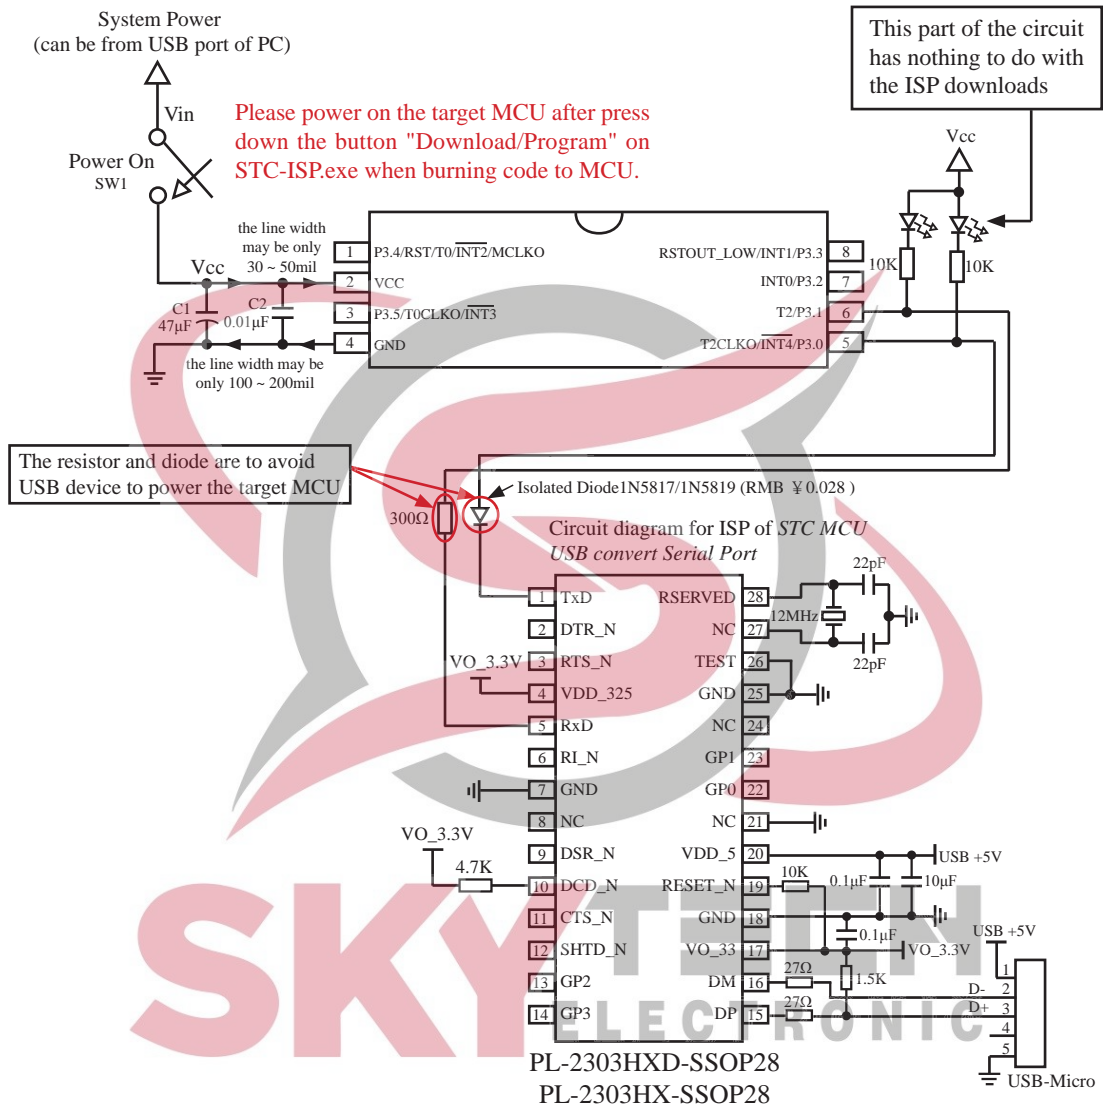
System Power
(can be from USB port of PC)

Vin

Power On
SW1

Please power on the target MCU after press down the button "Download/Program" on STC-ISP.exe when burning code to MCU.

This part of the circuit has nothing to do with the ISP downloads

Vcc

the line width may be only 30 ~ 50mil

Vcc

C1 47μF

C2 0.01μF

the line width may be only 100 ~ 200mil

1 P3.4/RST/T0/$\overline{INT2}$/MCLKO
2 VCC
3 P3.5/T0CLKO/$\overline{INT3}$
4 GND

RSTOUT_LOW/INT1/P3.3 8
INT0/P3.2 7
T2/P3.1 6
T2CLKO/$\overline{INT4}$/P3.0 5

10K
10K

The resistor and diode are to avoid USB device to power the target MCU

300Ω

Isolated Diode1N5817/1N5819 (RMB ￥0.028 )

Circuit diagram for ISP of STC MCU USB convert Serial Port

22pF
12MHz
22pF

1 TxD
2 DTR_N
VO_3.3V 3 RTS_N
4 VDD_325
5 RxD
6 RI_N
7 GND
8 NC
9 DSR_N
10 DCD_N
11 CTS_N
12 SHTD_N
13 GP2
14 GP3

RSERVED 28
NC 27
TEST 26
GND 25
NC 24
GP1 23
GP0 22
NC 21
VDD_5 20
RESET_N 19
GND 18
VO_33 17
DM 16
DP 15

VO_3.3V
4.7K

USB +5V
10K
0.1μF
10μF
0.1μF
VO_3.3V
USB +5V
27Ω
1.5K
27Ω
D-
D+
1
2
3
4
5
USB-Micro

PL-2303HXD-SSOP28
PL-2303HX-SSOP28

SKYTECH
ELECTRONIC